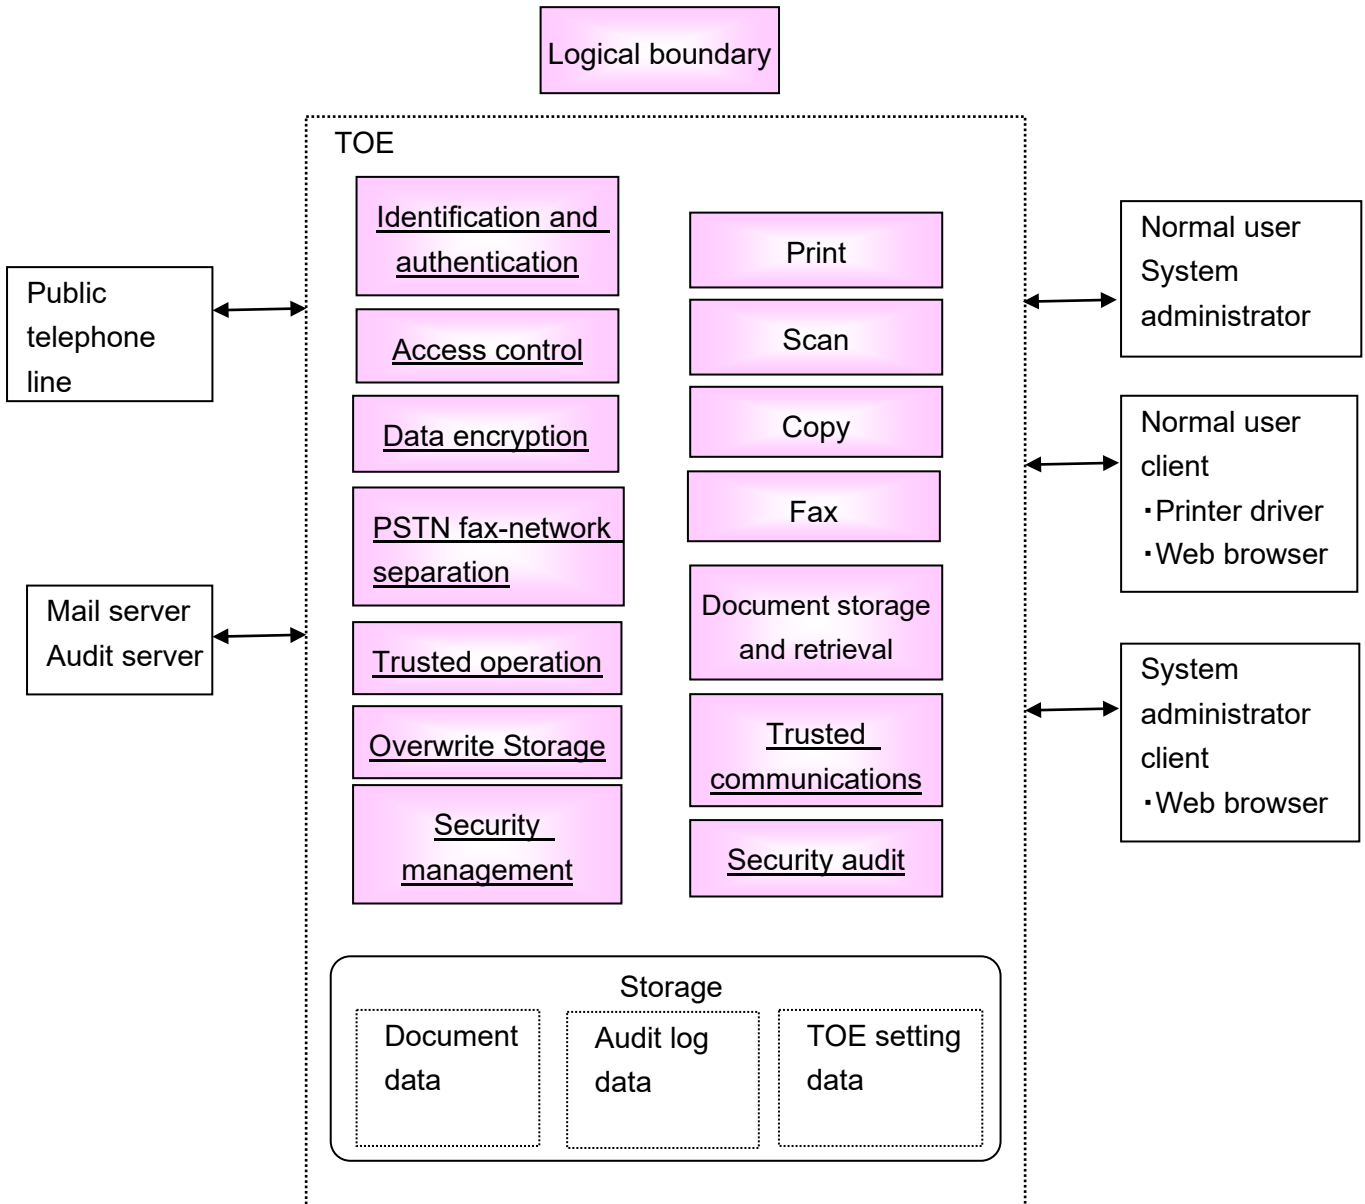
Logical boundary

TOE

Public telephone line

Mail server
Audit server

Identification and authentication

Access control

Data encryption

PSTN fax-network separation

Trusted operation

Overwrite Storage

Security management

Print

Scan

Copy

Fax

Document storage and retrieval

Trusted communications

Security audit

Normal user
System administrator

Normal user client
・Printer driver
・Web browser

System administrator client
・Web browser

Storage

Document data

Audit log data

TOE setting data